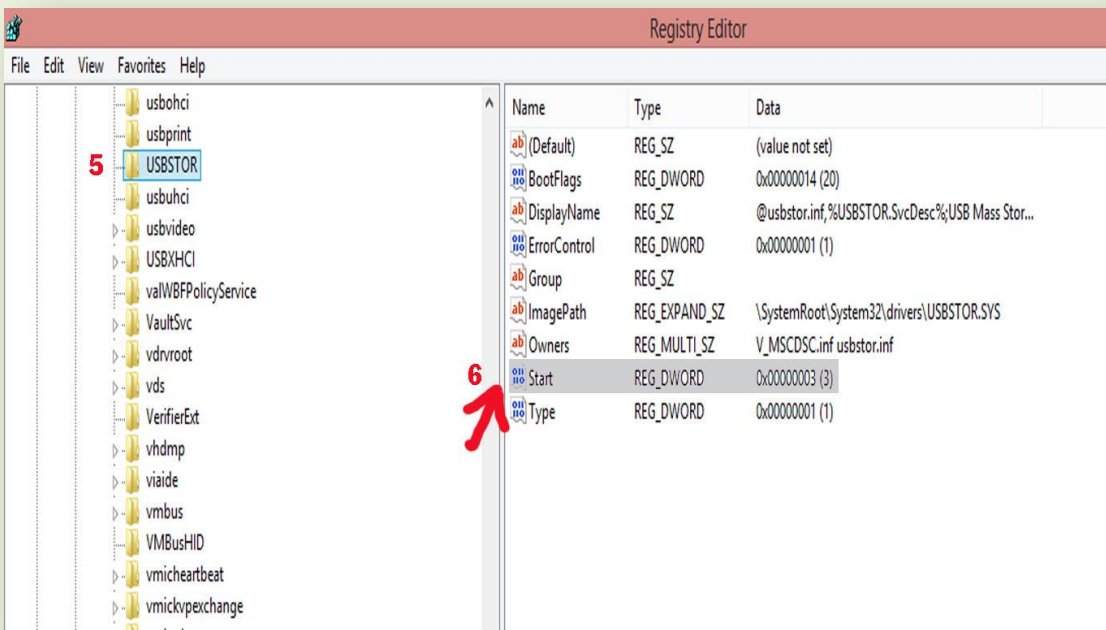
Registry Editor

File Edit View Favorites Help

usbohci
usbprint
5
USBSTOR
usbuhci
usbvideo
USBXHCI
valWBFPolicyService
VaultSvc
vdrvroot
vds
VerifierExt
vhdmp
viaide
vmbus
VMBusHID
vmicheartbeat
vmickvpexchange

| Name | Type | Data |
|---|---|---|
| (Default) | REG_SZ | (value not set) |
| BootFlags | REG_DWORD | 0x00000014 (20) |
| DisplayName | REG_SZ | @usbstor.inf,%USBSTOR.SvcDesc%;USB Mass Stor... |
| ErrorControl | REG_DWORD | 0x00000001 (1) |
| Group | REG_SZ | |
| ImagePath | REG_EXPAND_SZ | \SystemRoot\System32\drivers\USBSTOR.SYS |
| Owners | REG_MULTI_SZ | V_MSCDSC.inf usbstor.inf |
| Start | REG_DWORD | 0x00000003 (3) |
| Type | REG_DWORD | 0x00000001 (1) |

6